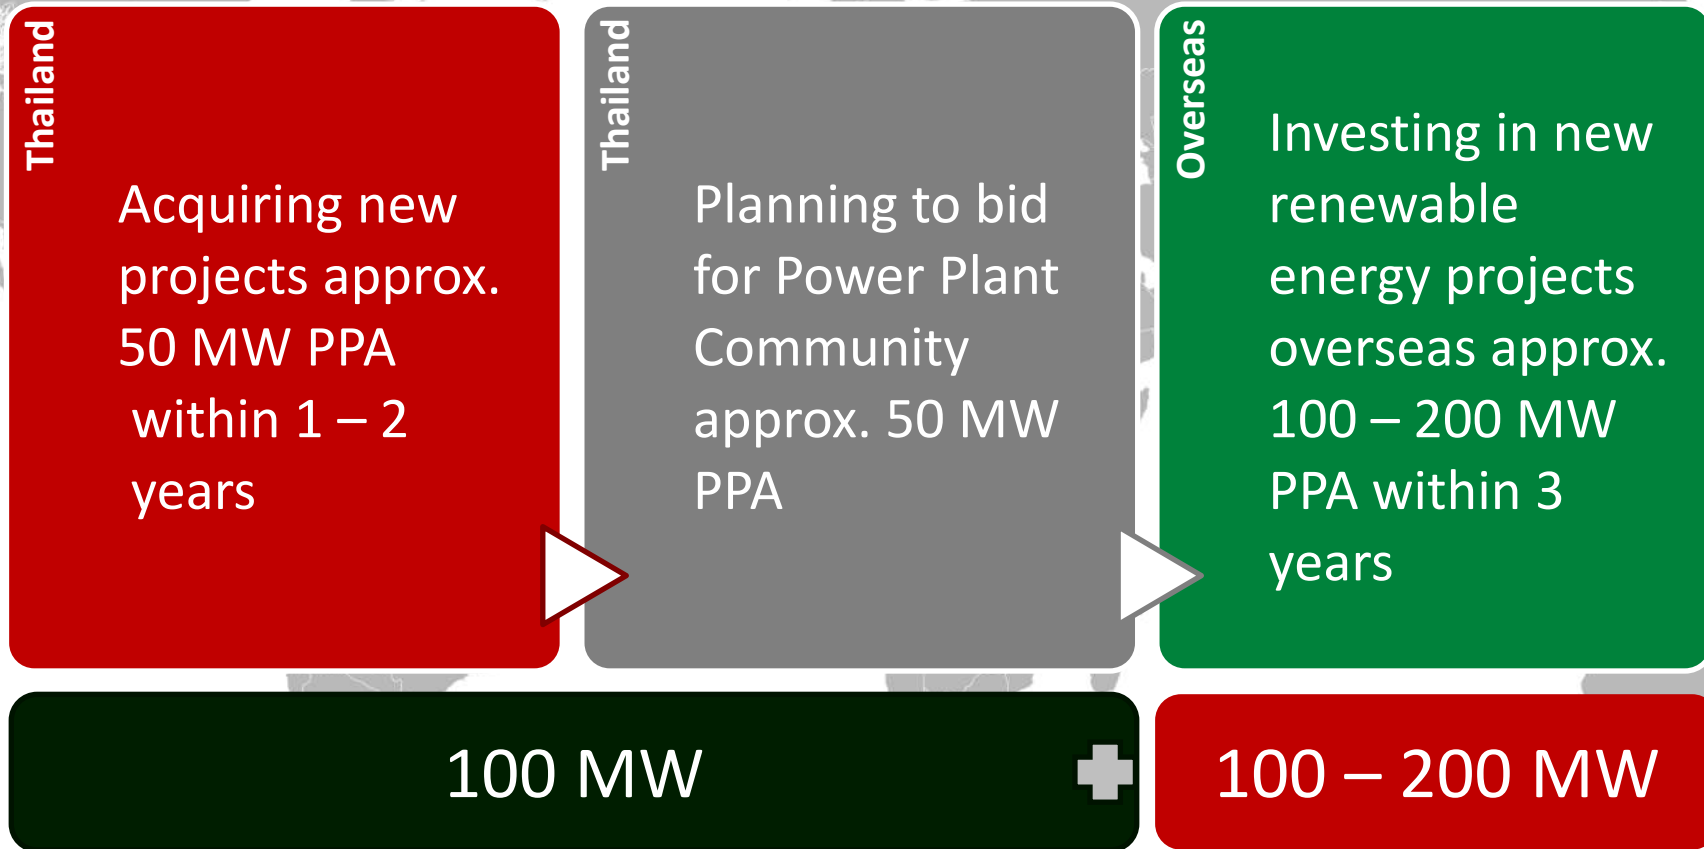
Thailand

Acquiring new projects approx. 50 MW PPA within 1 – 2 years

Thailand

Planning to bid for Power Plant Community approx. 50 MW PPA

Overseas

Investing in new renewable energy projects overseas approx. 100 – 200 MW PPA within 3 years

100 MW

100 – 200 MW